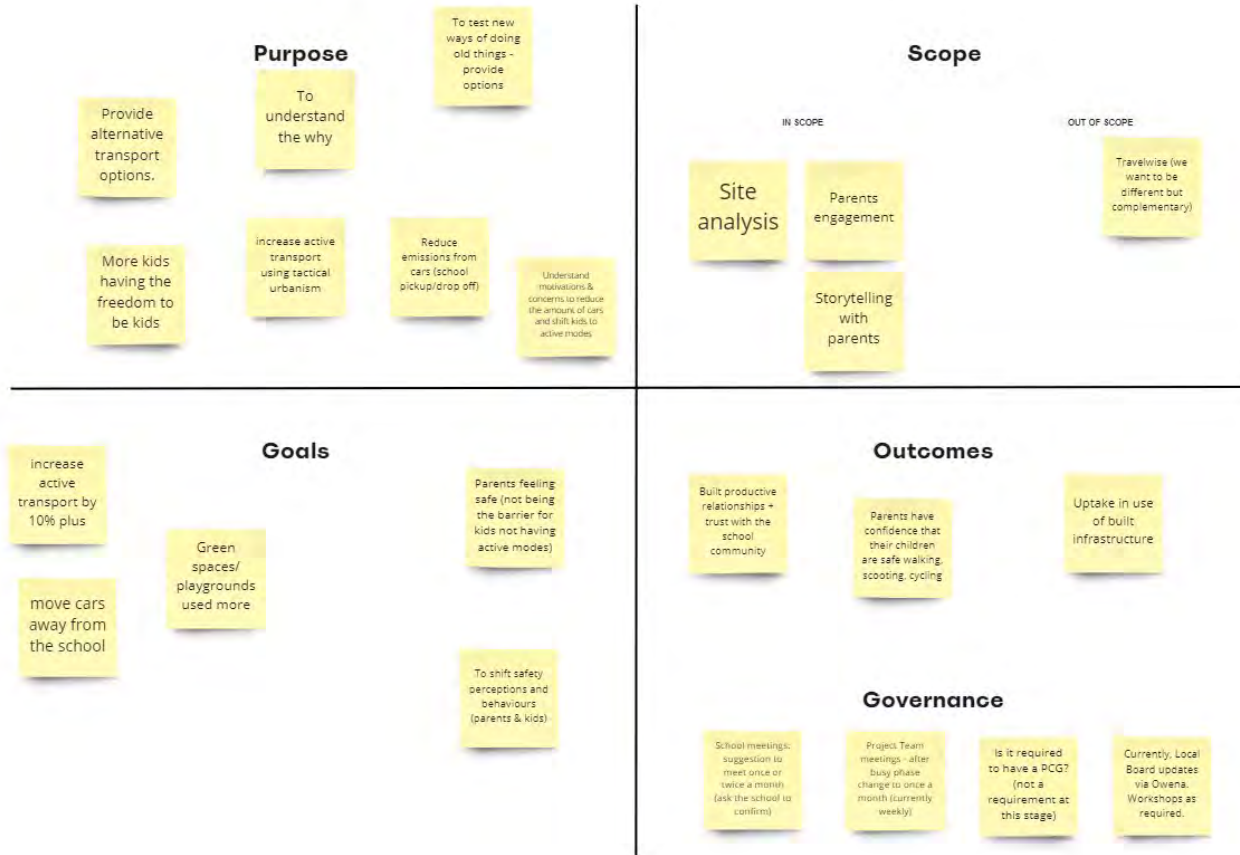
Purpose

To test new ways of doing old things - provide options

Provide alternative transport options.

To understand the why

More kids having the freedom to be kids

increase active transport using tactical urbanism

Reduce emissions from cars (school pickup/drop off)

Understand motivations & concerns to reduce the amount of cars and shift kids to active modes

Scope

IN SCOPE

OUT OF SCOPE

Site analysis

Parents engagement

Storytelling with parents

Travelwise (we want to be different but complementary)

Goals

increase active transport by 10% plus

Green spaces/ playgrounds used more

move cars away from the school

Parents feeling safe (not being the barrier for kids not having active modes)

To shift safety perceptions and behaviours (parents & kids)

Outcomes

Built productive relationships + trust with the school community

Parents have confidence that their children are safe walking, scooting, cycling

Uptake in use of built infrastructure

Governance

School meetings: suggestion to meet once or twice a month (ask the school to confirm)

Project Team meetings - after busy phase change to once a month (currently weekly)

Is it required to have a PCG? (not a requirement at this stage)

Currently, Local Board updates via Owena. Workshops as required.